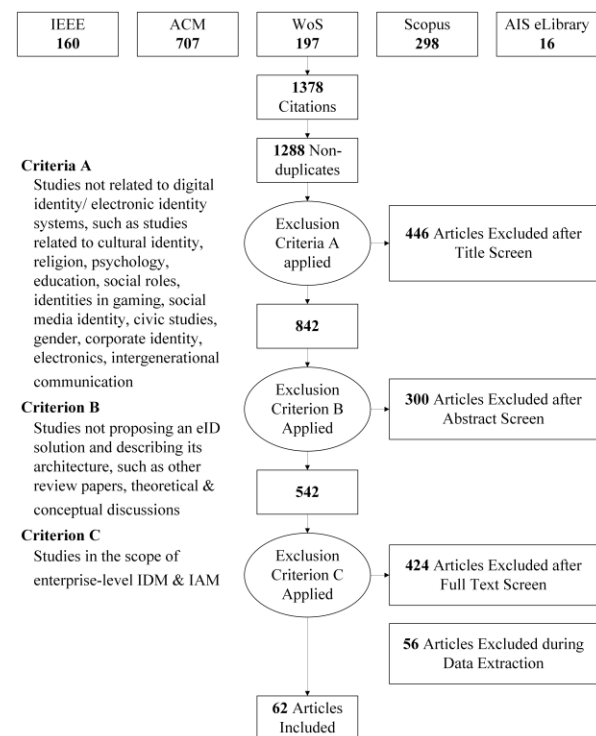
IEEE
160

ACM
707

WoS
197

Scopus
298

AIS eLibrary
16

1378
Citations

1288 Non-duplicates

Criteria A
Studies not related to digital identity/ electronic identity systems, such as studies related to cultural identity, religion, psychology, education, social roles, identities in gaming, social media identity, civic studies, gender, corporate identity, electronics, intergenerational communication

Exclusion Criteria A applied

446 Articles Excluded after Title Screen

842

Criterion B
Studies not proposing an eID solution and describing its architecture, such as other review papers, theoretical & conceptual discussions

Exclusion Criterion B Applied

300 Articles Excluded after Abstract Screen

542

Criterion C
Studies in the scope of enterprise-level IDM & IAM

Exclusion Criterion C Applied

424 Articles Excluded after Full Text Screen

56 Articles Excluded during Data Extraction

62 Articles Included